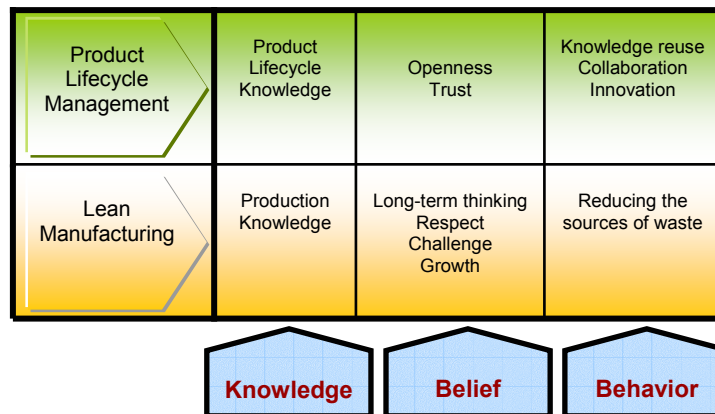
|  |  |  |  |
|---|---|---|---|
| Product Lifecycle Management | Product Lifecycle Knowledge | Openness Trust | Knowledge reuse Collaboration Innovation |
| Lean Manufacturing | Production Knowledge | Long-term thinking Respect Challenge Growth | Reducing the sources of waste |

Knowledge

Belief

Behavior